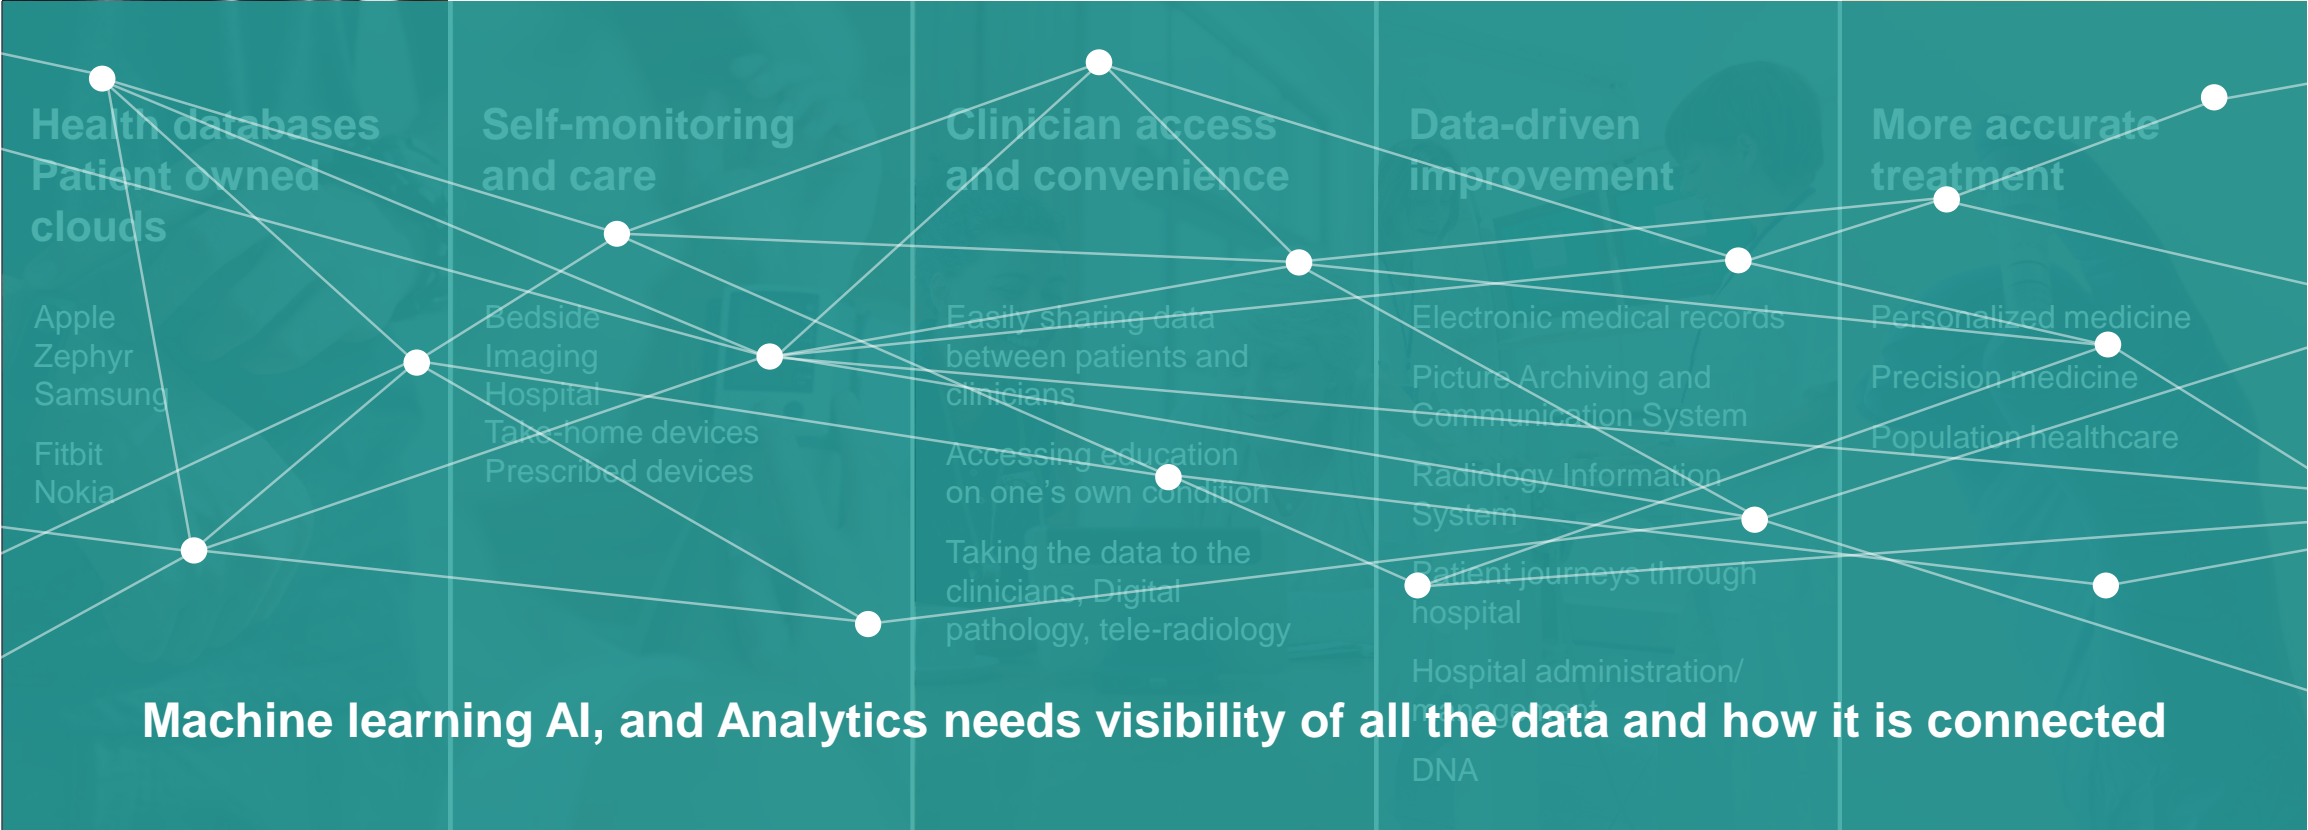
Health databases Patient owned clouds

Apple
Zephyr
Samsung

Fitbit
Nokia

Self-monitoring and care

Bedside
Imaging
Hospital
Take-home devices
Prescribed devices

Clinician access and convenience

Easily sharing data between patients and clinicians

Accessing education on one's own condition

Taking the data to the clinicians, Digital pathology, tele-radiology

Data-driven improvement

Electronic medical records

Picture Archiving and Communication System

Radiology Information System

Patient journeys through hospital

Hospital administration/ management

DNA

More accurate treatment

Personalized medicine

Precision medicine

Population healthcare

Machine learning AI, and Analytics needs visibility of all the data and how it is connected